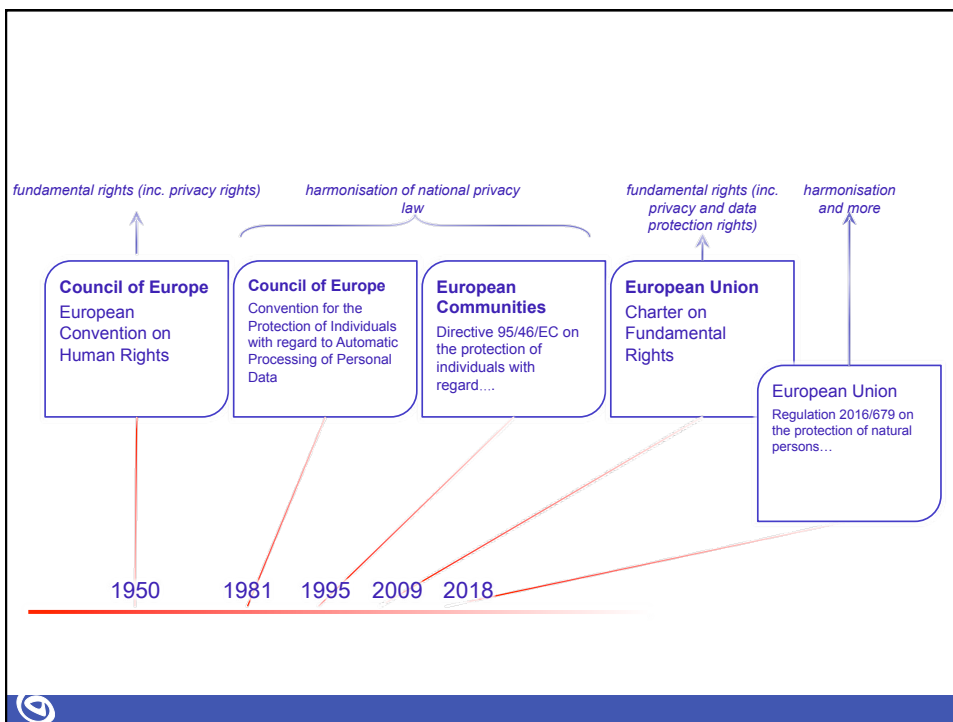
fundamental rights (inc. privacy rights)

harmonisation of national privacy law

fundamental rights (inc. privacy and data protection rights)

harmonisation and more

**Council of Europe**
European Convention on Human Rights

**Council of Europe**
Convention for the Protection of Individuals with regard to Automatic Processing of Personal Data

**European Communities**
Directive 95/46/EC on the protection of individuals with regard....

**European Union**
Charter on Fundamental Rights

European Union
Regulation 2016/679 on the protection of natural persons…

1950 1981 1995 2009 2018